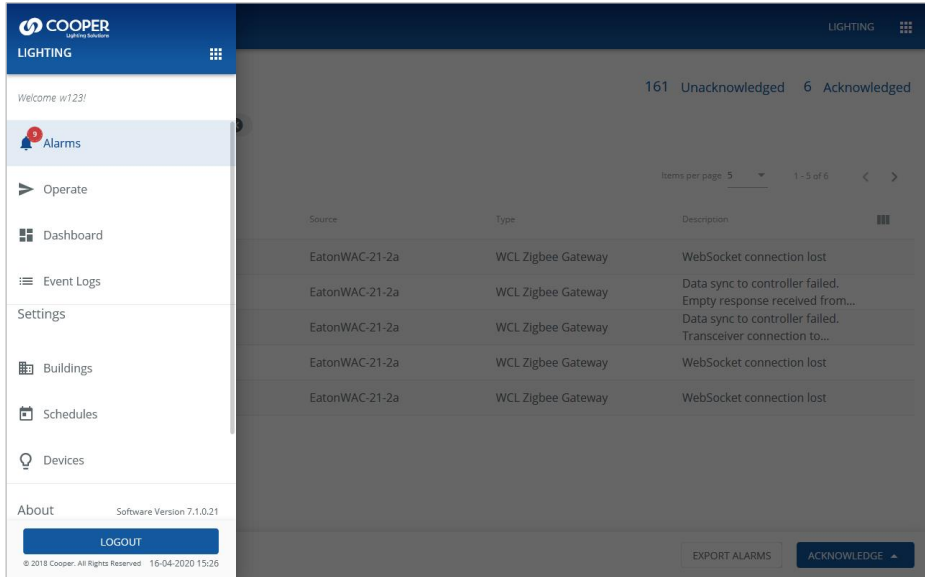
COOPER
Lighting Solutions
LIGHTING

LIGHTING

Welcome w123!

9
Alarms

Operate

Dashboard

Event Logs

Settings

Buildings

Schedules

Devices

About
Software Version 7.1.0.21

LOGOUT

© 2018 Cooper. All Rights Reserved 16-04-2020 15:26

161 Unacknowledged 6 Acknowledged

Items per page 5 1 - 5 of 6

| Source | Type | Description |
|---|---|---|
| EatonWAC-21-2a | WCL Zigbee Gateway | WebSocket connection lost |
| EatonWAC-21-2a | WCL Zigbee Gateway | Data sync to controller failed. Empty response received from... |
| EatonWAC-21-2a | WCL Zigbee Gateway | Data sync to controller failed. Transceiver connection to... |
| EatonWAC-21-2a | WCL Zigbee Gateway | WebSocket connection lost |
| EatonWAC-21-2a | WCL Zigbee Gateway | WebSocket connection lost |

EXPORT ALARMS
ACKNOWLEDGE